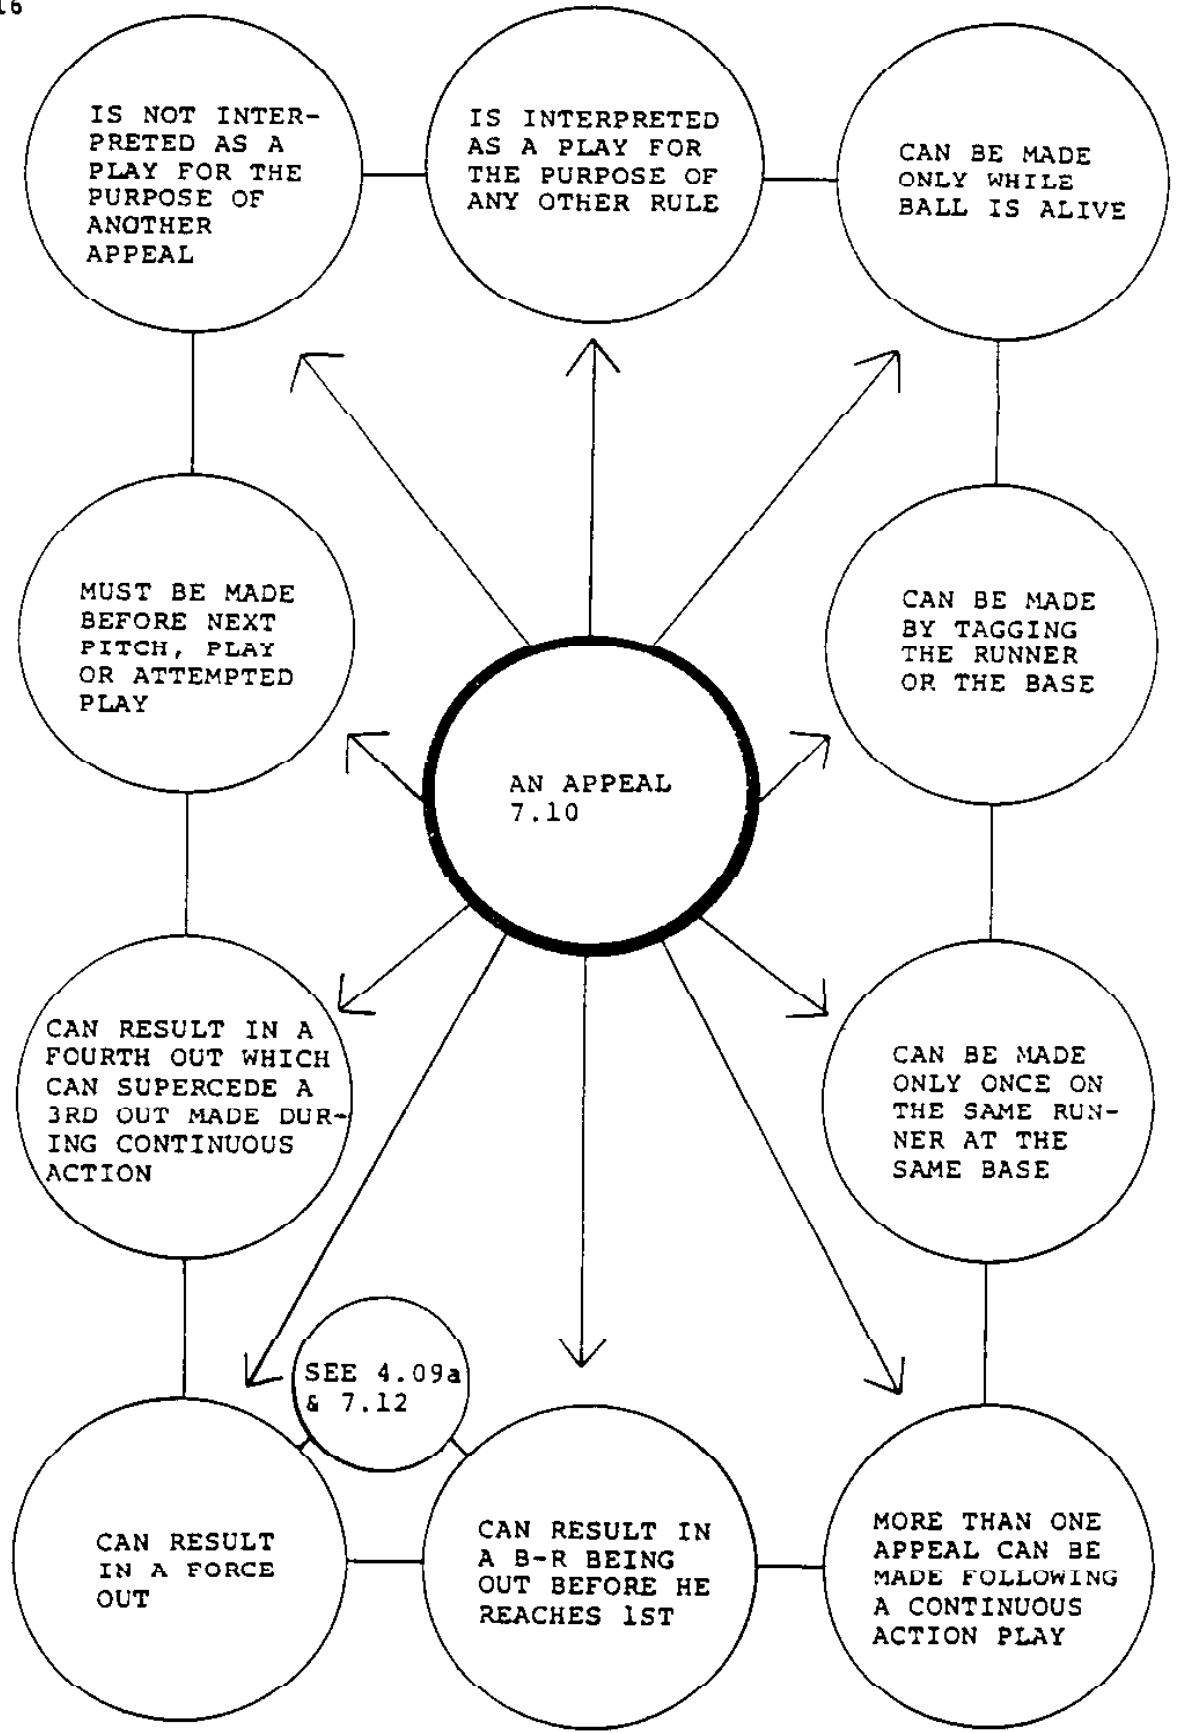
16

IS NOT INTERPRETED AS A PLAY FOR THE PURPOSE OF ANOTHER APPEAL

IS INTERPRETED AS A PLAY FOR THE PURPOSE OF ANY OTHER RULE

CAN BE MADE ONLY WHILE BALL IS ALIVE

MUST BE MADE BEFORE NEXT PITCH, PLAY OR ATTEMPTED PLAY

AN APPEAL 7.10

CAN BE MADE BY TAGGING THE RUNNER OR THE BASE

CAN RESULT IN A FOURTH OUT WHICH CAN SUPERCEDE A 3RD OUT MADE DURING CONTINUOUS ACTION

CAN BE MADE ONLY ONCE ON THE SAME RUNNER AT THE SAME BASE

SEE 4.09a & 7.12

CAN RESULT IN A FORCE OUT

CAN RESULT IN A B-R BEING OUT BEFORE HE REACHES 1ST

MORE THAN ONE APPEAL CAN BE MADE FOLLOWING A CONTINUOUS ACTION PLAY